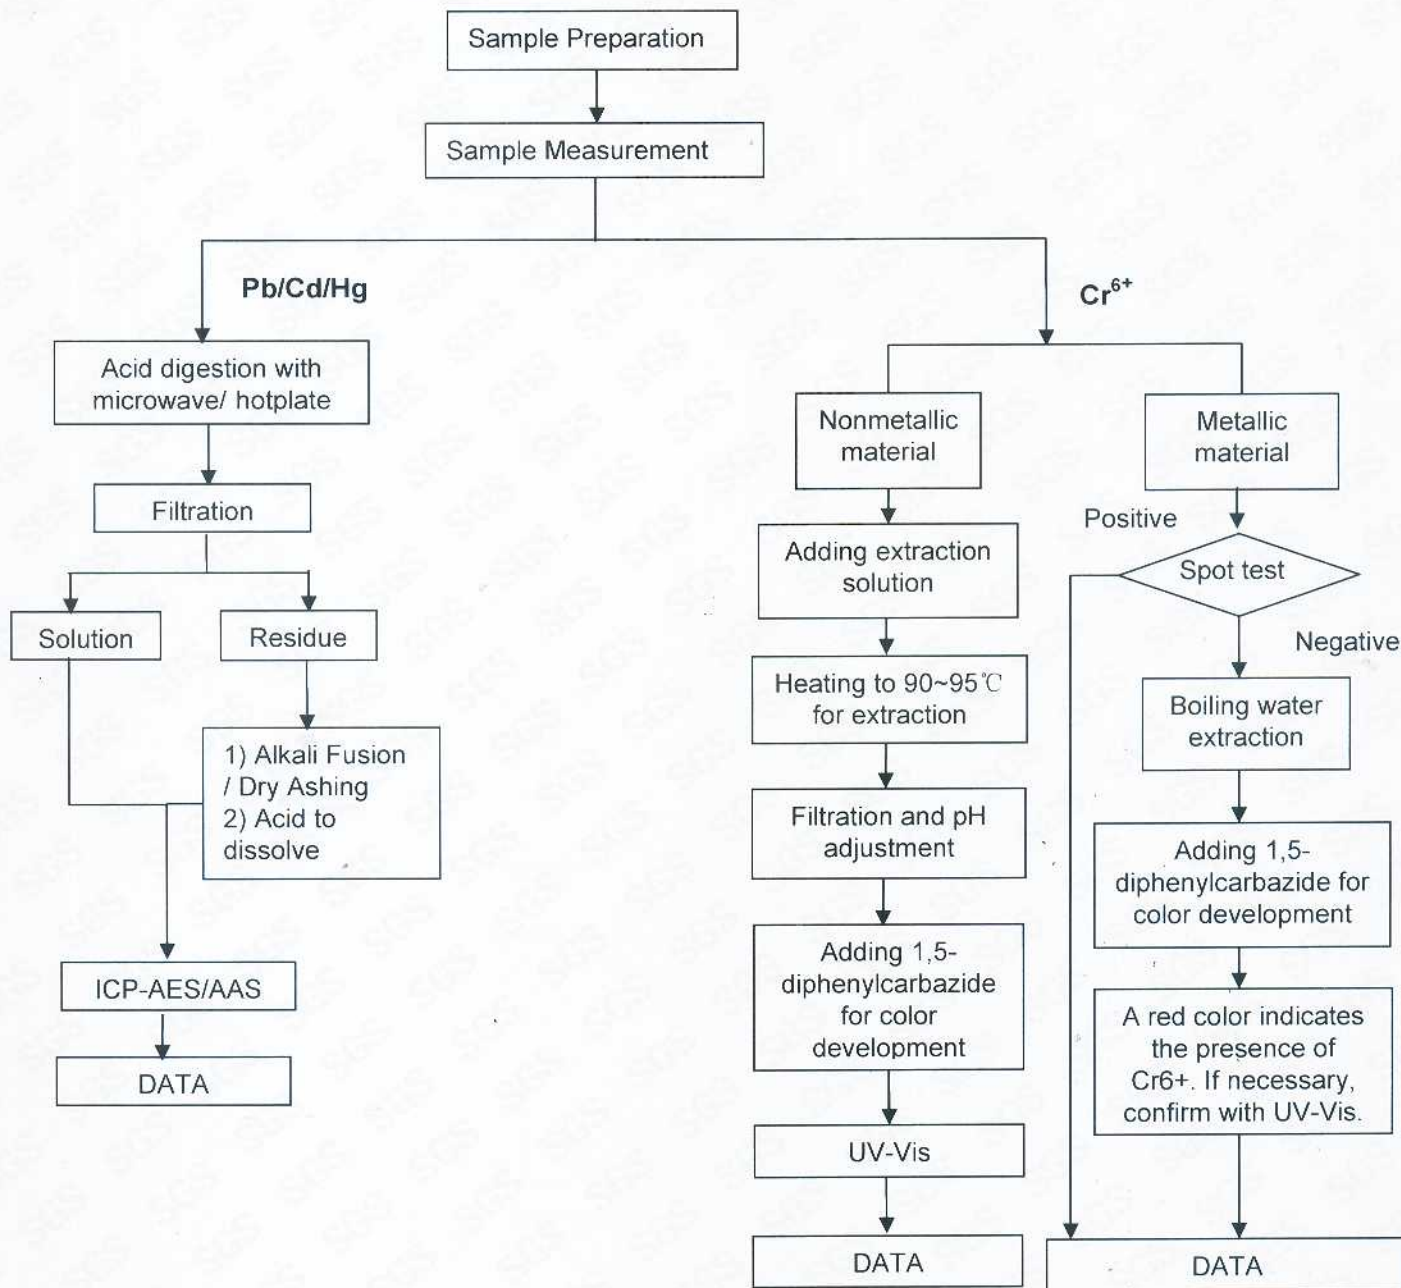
Sample Preparation

Sample Measurement

Pb/Cd/Hg

$Cr^{6+}$

Acid digestion with microwave/ hotplate

Filtration

Solution

Residue

1) Alkali Fusion / Dry Ashing
2) Acid to dissolve

ICP-AES/AAS

DATA

Nonmetallic material

Metallic material

Adding extraction solution

Positive

Spot test

Negative

Heating to 90~95℃ for extraction

Boiling water extraction

Filtration and pH adjustment

Adding 1,5-diphenylcarbazide for color development

Adding 1,5-diphenylcarbazide for color development

A red color indicates the presence of Cr6+. If necessary, confirm with UV-Vis.

UV-Vis

DATA

DATA